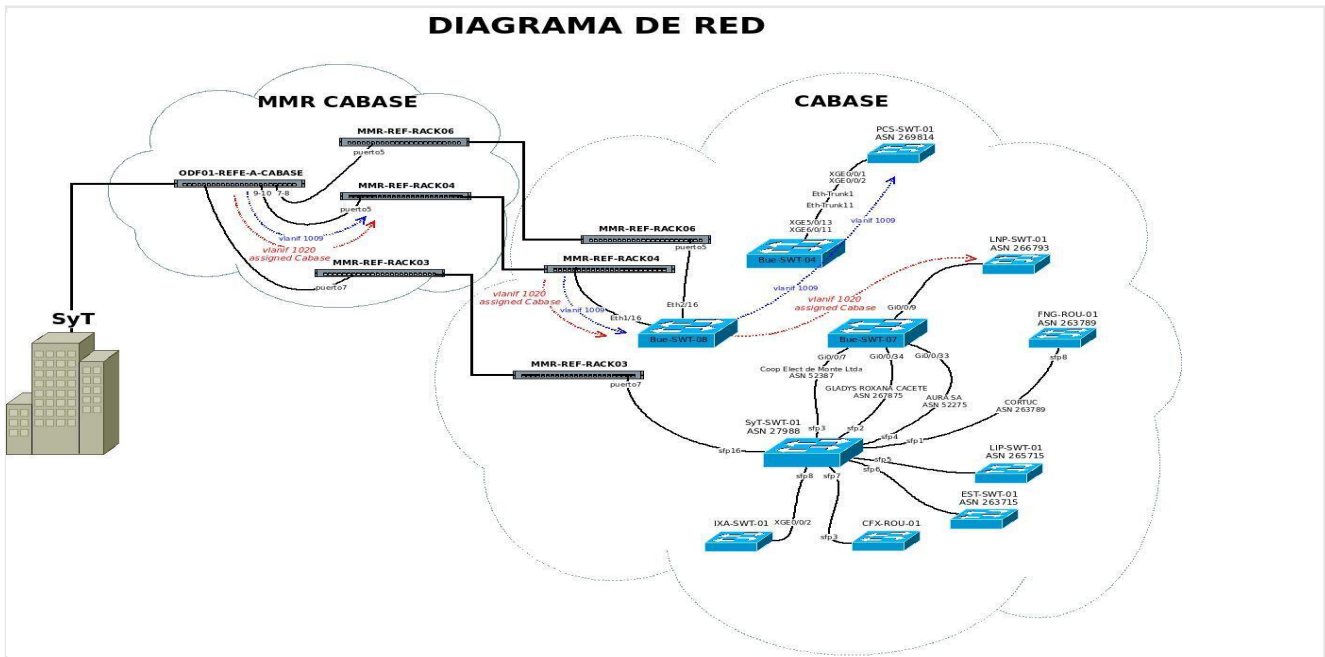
DIAGRAMA DE RED

MMR CABASE

MMR-REF-RACK06
puerto5

ODF01-REFE-A-CABASE
9-10 7-8

MMR-REF-RACK04
puerto5

vlanif 1009
vlanif 1020
assigned Cabase

MMR-REF-RACK03
puerto7

SyT

CABASE

PCS-SWT-01
ASN 269814

XGE0/0/1
XGE0/0/2
Eth-Trunk1
Eth-Trunk11
XGE5/0/13
XGE6/0/11

vlanif 1009

Bue-SWT-04

MMR-REF-RACK06
puerto5

MMR-REF-RACK04

vlanif 1020
assigned Cabase

vlanif 1009

Eth1/16

Eth2/16

Bue-SWT-08

vlanif 1009

vlanif 1020
assigned Cabase

LNP-SWT-01
ASN 266793

Gi0/0/9

Bue-SWT-07

FNG-ROU-01
ASN 263789

sfp8

MMR-REF-RACK03
puerto7

Gi0/0/7
Gi0/0/34
Gi0/0/33

Coop Elect de Monte Ltda
ASN 52387

GLADYS ROXANA CACETE
ASN 267875

AURA SA
ASN 52275

CORTUC
ASN 263789

SyT-SWT-01
ASN 27988

sfp3
sfp2
sfp4
sfp1
sfp16
sfp5
sfp6
sfp8
sfp7

LIP-SWT-01
ASN 265715

EST-SWT-01
ASN 263715

IXA-SWT-01
XGE0/0/2

sfp3

CFX-ROU-01